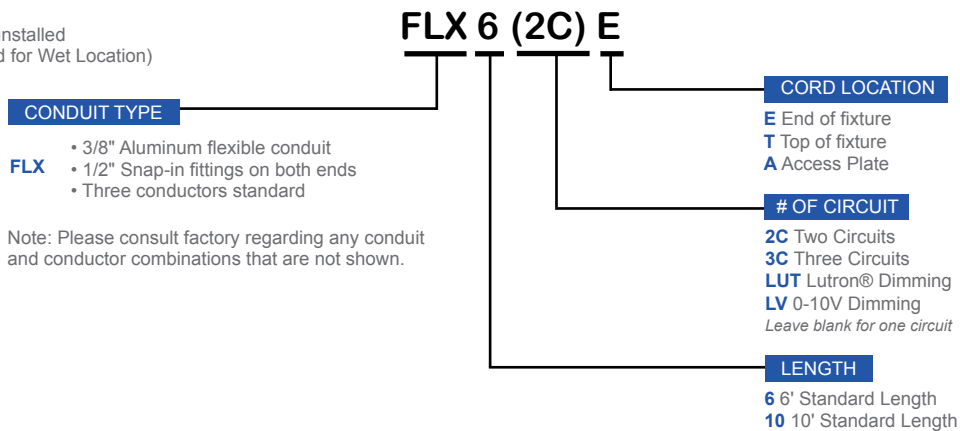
nstalled
d for Wet Location)

FLX 6 (2C) E

CONDUIT TYPE

FLX
• 3/8" Aluminum flexible conduit
• 1/2" Snap-in fittings on both ends
• Three conductors standard

Note: Please consult factory regarding any conduit and conductor combinations that are not shown.

CORD LOCATION
E End of fixture
T Top of fixture
A Access Plate

# OF CIRCUIT
2C Two Circuits
3C Three Circuits
LUT Lutron® Dimming
LV 0-10V Dimming
Leave blank for one circuit

LENGTH
6 6' Standard Length
10 10' Standard Length